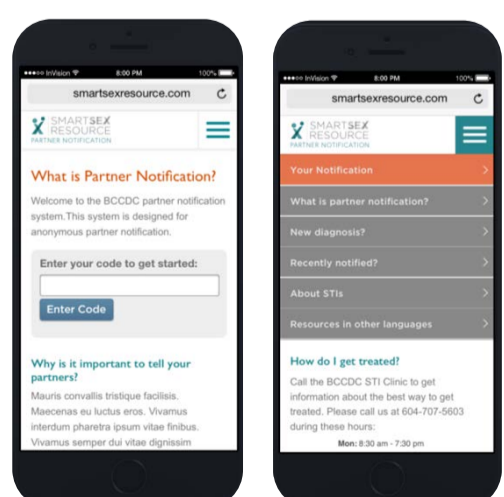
●●●○○ InVision 8:00 PM 100%

smartsexresource.com

SMARTSEX RESOURCE PARTNER NOTIFICATION

What is Partner Notification?

Welcome to the BCCDC partner notification system.This system is designed for anonymous partner notification.

Enter your code to get started:

Enter Code

Why is it important to tell your partners?

Mauris convallis tristique facilisis. Maecenas eu luctus eros. Vivamus interdum pharetra ipsum vitae finibus. Vivamus semper dui vitae dignissim

●●●○○ InVision 8:00 PM 100%

smartsexresource.com

SMARTSEX RESOURCE PARTNER NOTIFICATION

Your Notification

What is partner notification?

New diagnosis?

Recently notified?

About STIs

Resources in other languages

How do I get treated?

Call the BCCDC STI Clinic to get information about the best way to get treated. Please call us at 604-707-5603 during these hours:

Mon: 8:30 am - 7:30 pm